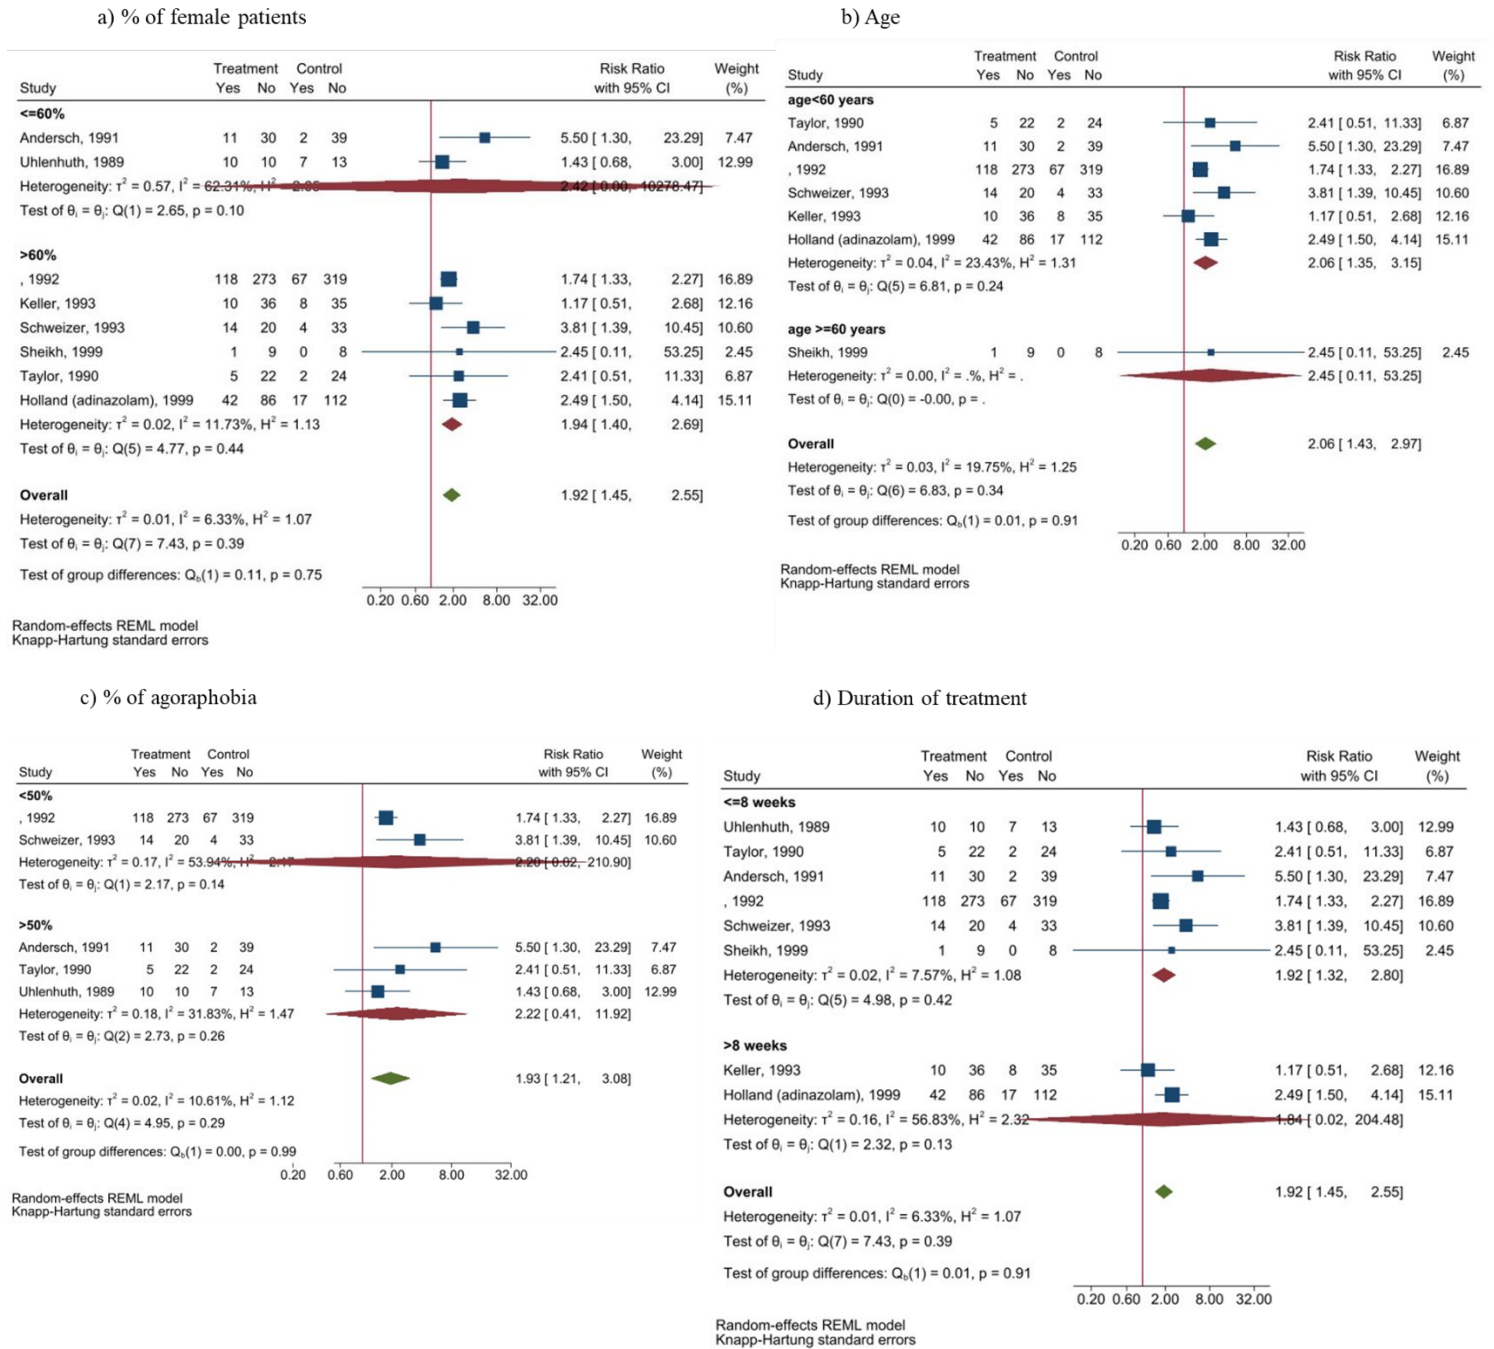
a) % of female patients

| Study | Treatment Yes | Treatment No | Control Yes | Control No | Risk Ratio with 95% CI | Weight (%) |
|---|---|---|---|---|---|---|
| **<=60%** | | | | | | |
| Andersch, 1991 | 11 | 30 | 2 | 39 | 5.50 [ 1.30, 23.29] | 7.47 |
| Uhlenhuth, 1989 | 10 | 10 | 7 | 13 | 1.43 [ 0.68, 3.00] | 12.99 |
| Heterogeneity: $\tau^2 = 0.57$, $I^2 = 62.31\%$, $H^2 =$ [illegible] | | | | | 2.42 [ 0.00, 10278.47] | |
| Test of $\theta_i = \theta_j$: Q(1) = 2.65, p = 0.10 | | | | | | |
| **>60%** | | | | | | |
| , 1992 | 118 | 273 | 67 | 319 | 1.74 [ 1.33, 2.27] | 16.89 |
| Keller, 1993 | 10 | 36 | 8 | 35 | 1.17 [ 0.51, 2.68] | 12.16 |
| Schweizer, 1993 | 14 | 20 | 4 | 33 | 3.81 [ 1.39, 10.45] | 10.60 |
| Sheikh, 1999 | 1 | 9 | 0 | 8 | 2.45 [ 0.11, 53.25] | 2.45 |
| Taylor, 1990 | 5 | 22 | 2 | 24 | 2.41 [ 0.51, 11.33] | 6.87 |
| Holland (adinazolam), 1999 | 42 | 86 | 17 | 112 | 2.49 [ 1.50, 4.14] | 15.11 |
| Heterogeneity: $\tau^2 = 0.02$, $I^2 = 11.73\%$, $H^2 = 1.13$ | | | | | 1.94 [ 1.40, 2.69] | |
| Test of $\theta_i = \theta_j$: Q(5) = 4.77, p = 0.44 | | | | | | |
| **Overall** | | | | | 1.92 [ 1.45, 2.55] | |
| Heterogeneity: $\tau^2 = 0.01$, $I^2 = 6.33\%$, $H^2 = 1.07$ | | | | | | |
| Test of $\theta_i = \theta_j$: Q(7) = 7.43, p = 0.39 | | | | | | |
| Test of group differences: $Q_b(1) = 0.11$, p = 0.75 | | | | | | |

0.20 0.60 2.00 8.00 32.00

Random-effects REML model
Knapp-Hartung standard errors

b) Age

| Study | Treatment Yes | Treatment No | Control Yes | Control No | Risk Ratio with 95% CI | Weight (%) |
|---|---|---|---|---|---|---|
| **age<60 years** | | | | | | |
| Taylor, 1990 | 5 | 22 | 2 | 24 | 2.41 [ 0.51, 11.33] | 6.87 |
| Andersch, 1991 | 11 | 30 | 2 | 39 | 5.50 [ 1.30, 23.29] | 7.47 |
| , 1992 | 118 | 273 | 67 | 319 | 1.74 [ 1.33, 2.27] | 16.89 |
| Schweizer, 1993 | 14 | 20 | 4 | 33 | 3.81 [ 1.39, 10.45] | 10.60 |
| Keller, 1993 | 10 | 36 | 8 | 35 | 1.17 [ 0.51, 2.68] | 12.16 |
| Holland (adinazolam), 1999 | 42 | 86 | 17 | 112 | 2.49 [ 1.50, 4.14] | 15.11 |
| Heterogeneity: $\tau^2 = 0.04$, $I^2 = 23.43\%$, $H^2 = 1.31$ | | | | | 2.06 [ 1.35, 3.15] | |
| Test of $\theta_i = \theta_j$: Q(5) = 6.81, p = 0.24 | | | | | | |
| **age >=60 years** | | | | | | |
| Sheikh, 1999 | 1 | 9 | 0 | 8 | 2.45 [ 0.11, 53.25] | 2.45 |
| Heterogeneity: $\tau^2 = 0.00$, $I^2 = .\%$, $H^2 = .$ | | | | | 2.45 [ 0.11, 53.25] | |
| Test of $\theta_i = \theta_j$: Q(0) = -0.00, p = . | | | | | | |
| **Overall** | | | | | 2.06 [ 1.43, 2.97] | |
| Heterogeneity: $\tau^2 = 0.03$, $I^2 = 19.75\%$, $H^2 = 1.25$ | | | | | | |
| Test of $\theta_i = \theta_j$: Q(6) = 6.83, p = 0.34 | | | | | | |
| Test of group differences: $Q_b(1) = 0.01$, p = 0.91 | | | | | | |

0.20 0.60 2.00 8.00 32.00

Random-effects REML model
Knapp-Hartung standard errors

c) % of agoraphobia

| Study | Treatment Yes | Treatment No | Control Yes | Control No | Risk Ratio with 95% CI | Weight (%) |
|---|---|---|---|---|---|---|
| **<50%** | | | | | | |
| , 1992 | 118 | 273 | 67 | 319 | 1.74 [ 1.33, 2.27] | 16.89 |
| Schweizer, 1993 | 14 | 20 | 4 | 33 | 3.81 [ 1.39, 10.45] | 10.60 |
| Heterogeneity: $\tau^2 = 0.17$, $I^2 = 53.94\%$, $H^2 =$ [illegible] | | | | | 2.20 [ 0.02, 210.90] | |
| Test of $\theta_i = \theta_j$: Q(1) = 2.17, p = 0.14 | | | | | | |
| **>50%** | | | | | | |
| Andersch, 1991 | 11 | 30 | 2 | 39 | 5.50 [ 1.30, 23.29] | 7.47 |
| Taylor, 1990 | 5 | 22 | 2 | 24 | 2.41 [ 0.51, 11.33] | 6.87 |
| Uhlenhuth, 1989 | 10 | 10 | 7 | 13 | 1.43 [ 0.68, 3.00] | 12.99 |
| Heterogeneity: $\tau^2 = 0.18$, $I^2 = 31.83\%$, $H^2 = 1.47$ | | | | | 2.22 [ 0.41, 11.92] | |
| Test of $\theta_i = \theta_j$: Q(2) = 2.73, p = 0.26 | | | | | | |
| **Overall** | | | | | 1.93 [ 1.21, 3.08] | |
| Heterogeneity: $\tau^2 = 0.02$, $I^2 = 10.61\%$, $H^2 = 1.12$ | | | | | | |
| Test of $\theta_i = \theta_j$: Q(4) = 4.95, p = 0.29 | | | | | | |
| Test of group differences: $Q_b(1) = 0.00$, p = 0.99 | | | | | | |

0.20 0.60 2.00 8.00 32.00

Random-effects REML model
Knapp-Hartung standard errors

d) Duration of treatment

| Study | Treatment Yes | Treatment No | Control Yes | Control No | Risk Ratio with 95% CI | Weight (%) |
|---|---|---|---|---|---|---|
| **<=8 weeks** | | | | | | |
| Uhlenhuth, 1989 | 10 | 10 | 7 | 13 | 1.43 [ 0.68, 3.00] | 12.99 |
| Taylor, 1990 | 5 | 22 | 2 | 24 | 2.41 [ 0.51, 11.33] | 6.87 |
| Andersch, 1991 | 11 | 30 | 2 | 39 | 5.50 [ 1.30, 23.29] | 7.47 |
| , 1992 | 118 | 273 | 67 | 319 | 1.74 [ 1.33, 2.27] | 16.89 |
| Schweizer, 1993 | 14 | 20 | 4 | 33 | 3.81 [ 1.39, 10.45] | 10.60 |
| Sheikh, 1999 | 1 | 9 | 0 | 8 | 2.45 [ 0.11, 53.25] | 2.45 |
| Heterogeneity: $\tau^2 = 0.02$, $I^2 = 7.57\%$, $H^2 = 1.08$ | | | | | 1.92 [ 1.32, 2.80] | |
| Test of $\theta_i = \theta_j$: Q(5) = 4.98, p = 0.42 | | | | | | |
| **>8 weeks** | | | | | | |
| Keller, 1993 | 10 | 36 | 8 | 35 | 1.17 [ 0.51, 2.68] | 12.16 |
| Holland (adinazolam), 1999 | 42 | 86 | 17 | 112 | 2.49 [ 1.50, 4.14] | 15.11 |
| Heterogeneity: $\tau^2 = 0.16$, $I^2 = 56.83\%$, $H^2 = 2.32$ | | | | | 1.84 [ 0.02, 204.48] | |
| Test of $\theta_i = \theta_j$: Q(1) = 2.32, p = 0.13 | | | | | | |
| **Overall** | | | | | 1.92 [ 1.45, 2.55] | |
| Heterogeneity: $\tau^2 = 0.01$, $I^2 = 6.33\%$, $H^2 = 1.07$ | | | | | | |
| Test of $\theta_i = \theta_j$: Q(7) = 7.43, p = 0.39 | | | | | | |
| Test of group differences: $Q_b(1) = 0.01$, p = 0.91 | | | | | | |

0.20 0.60 2.00 8.00 32.00

Random-effects REML model
Knapp-Hartung standard errors